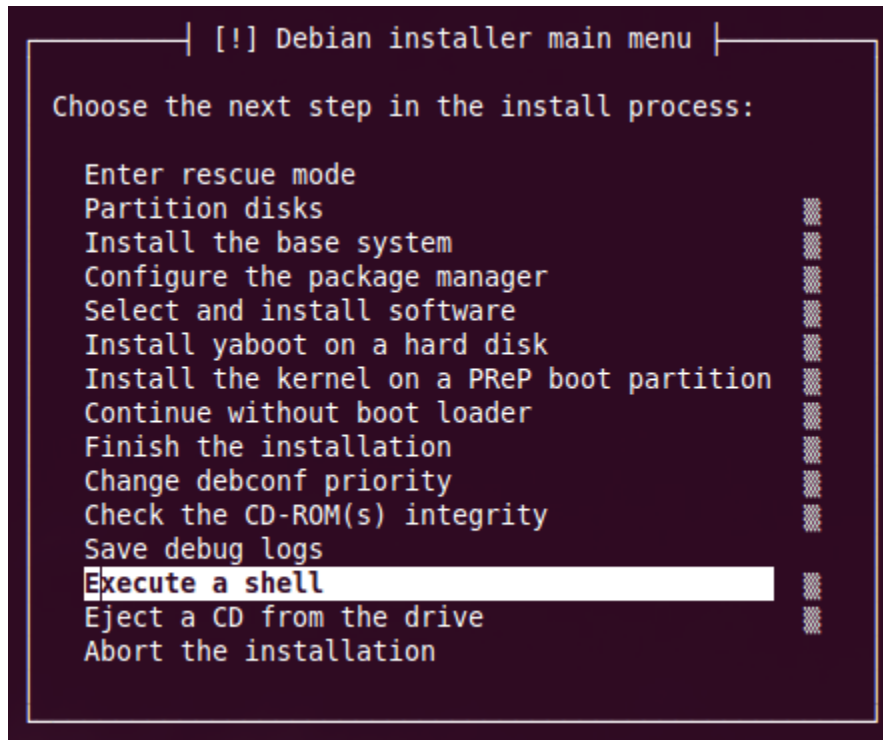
[!] Debian installer main menu

Choose the next step in the install process:

Enter rescue mode
Partition disks
Install the base system
Configure the package manager
Select and install software
Install yaboot on a hard disk
Install the kernel on a PReP boot partition
Continue without boot loader
Finish the installation
Change debconf priority
Check the CD-ROM(s) integrity
Save debug logs
Execute a shell
Eject a CD from the drive
Abort the installation